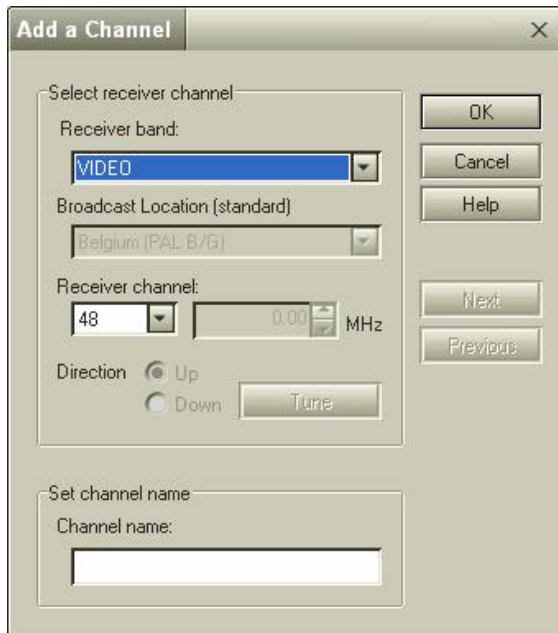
Add a Channel ×

Select receiver channel

Receiver band:

VIDEO

Broadcast Location (standard)

Belgium (PAL B/G)

Receiver channel:

48

0.00 MHz

Direction Up

Down

Tune

OK

Cancel

Help

Next

Previous

Set channel name

Channel name: